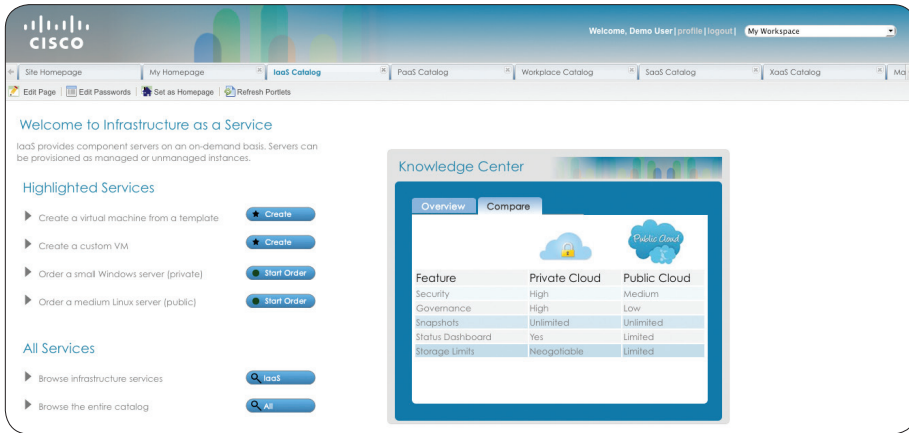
CISCO

Welcome, Demo User | profile | logout | My Workspace

Site Homepage | My Homepage | IaaS Catalog | PaaS Catalog | Workplace Catalog | SaaS Catalog | XaaS Catalog | Ma

Edit Page | Edit Passwords | Set as Homepage | Refresh Portlets

Welcome to Infrastructure as a Service

IaaS provides component servers on an on-demand basis. Servers can be provisioned as managed or unmanaged instances.

Highlighted Services

Create a virtual machine from a template Create

Create a custom VM Create

Order a small Windows server (private) Start Order

Order a medium Linux server (public) Start Order

All Services

Browse infrastructure services IaaS

Browse the entire catalog All

Knowledge Center

Overview | Compare

Public Cloud

| Feature | Private Cloud | Public Cloud |
|---|---|---|
| Security | High | Medium |
| Governance | High | Low |
| Snapshots | Unlimited | Unlimited |
| Status Dashboard | Yes | Limited |
| Storage Limits | Neogotiable | Limited |